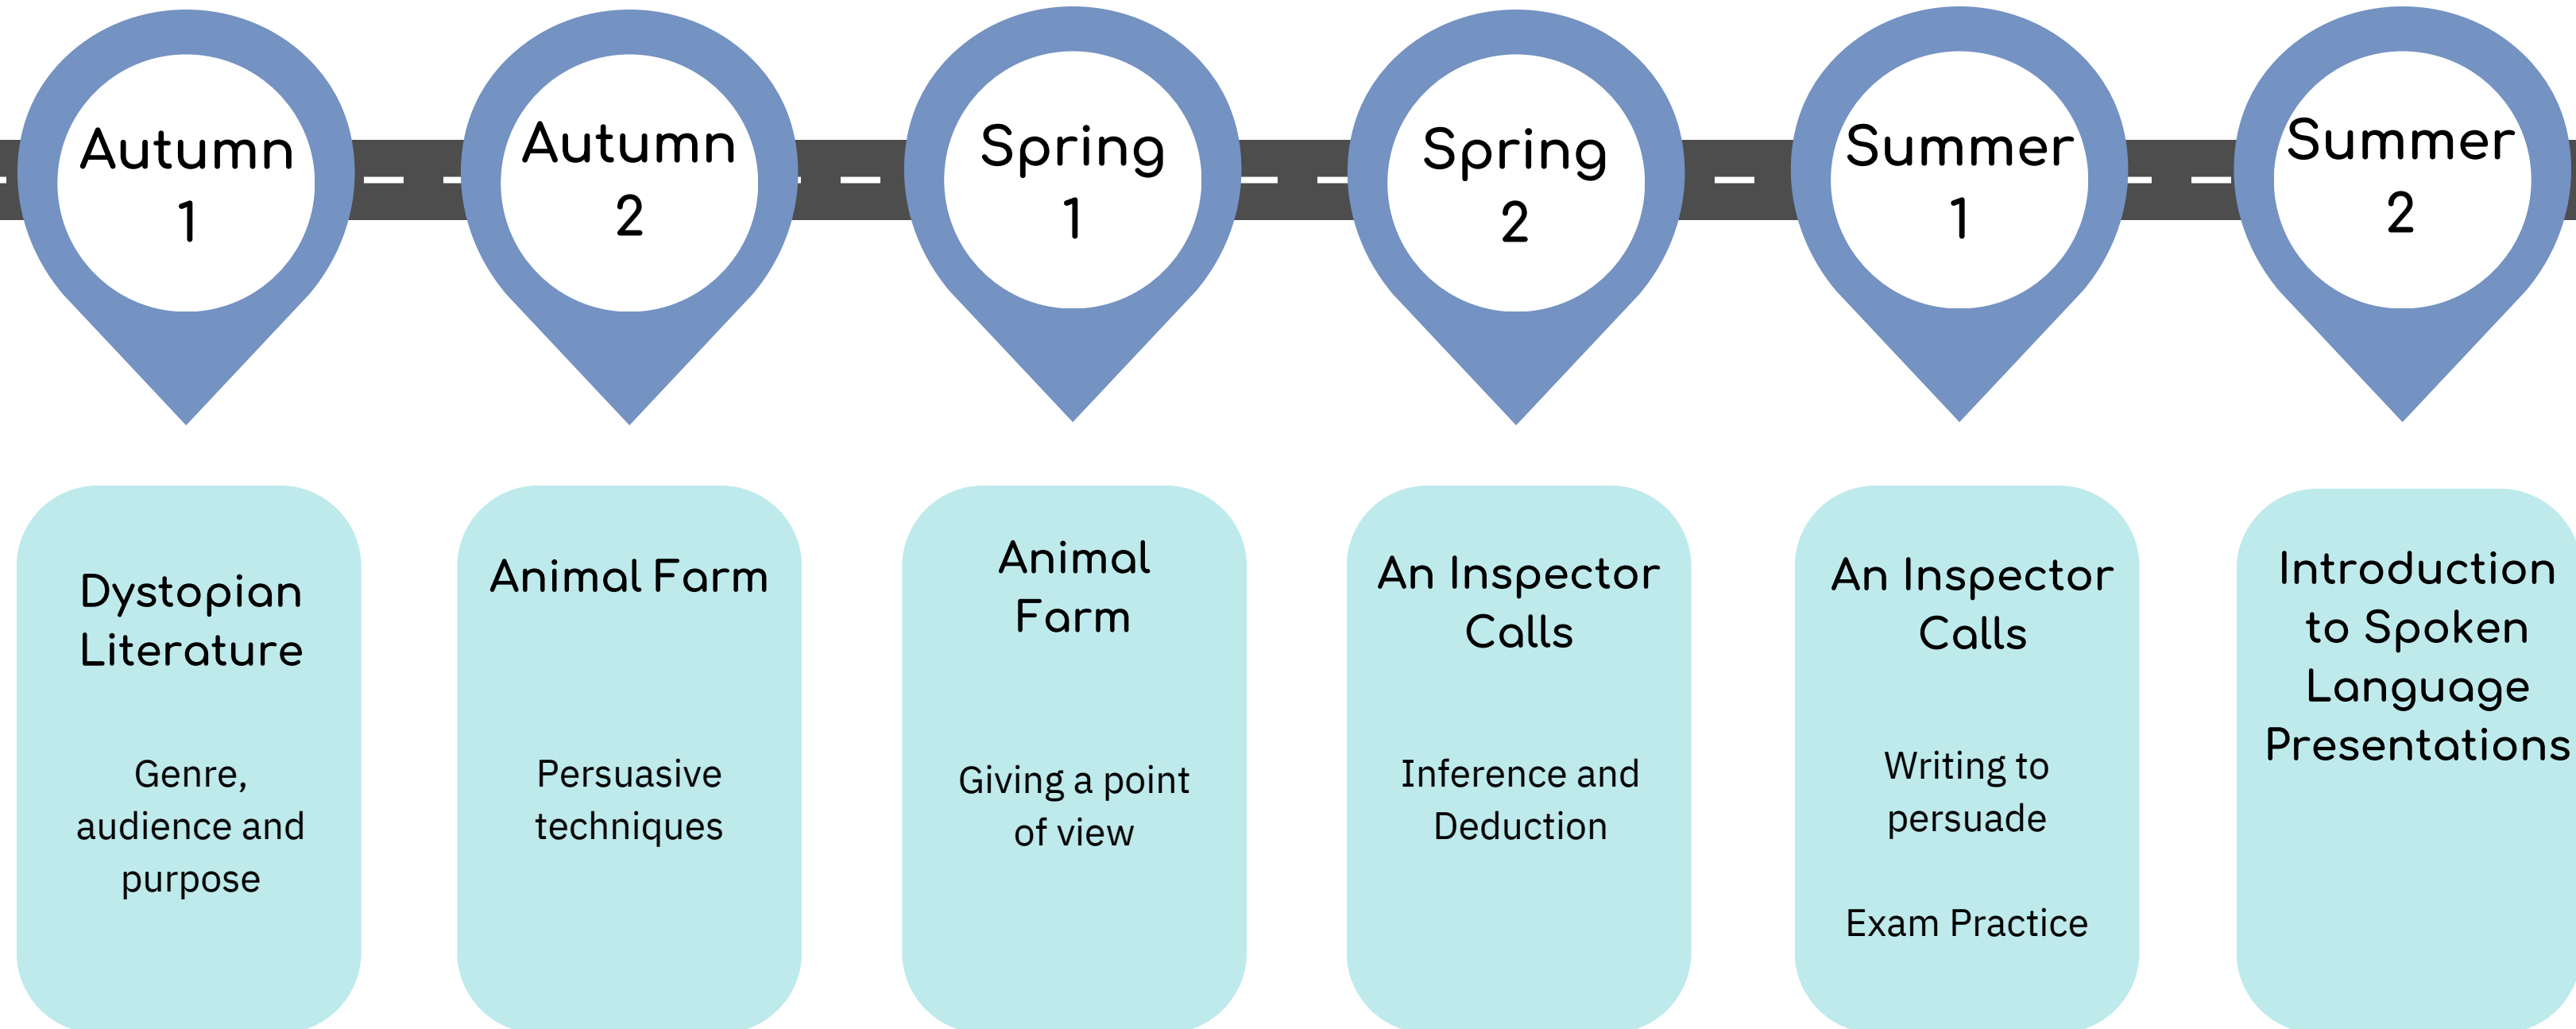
Autumn 1

Autumn 2

Spring 1

Spring 2

Summer 1

Summer 2

Dystopian Literature

Genre, audience and purpose

Animal Farm

Persuasive techniques

Animal Farm

Giving a point of view

An Inspector Calls

Inference and Deduction

An Inspector Calls

Writing to persuade

Exam Practice

Introduction to Spoken Language Presentations